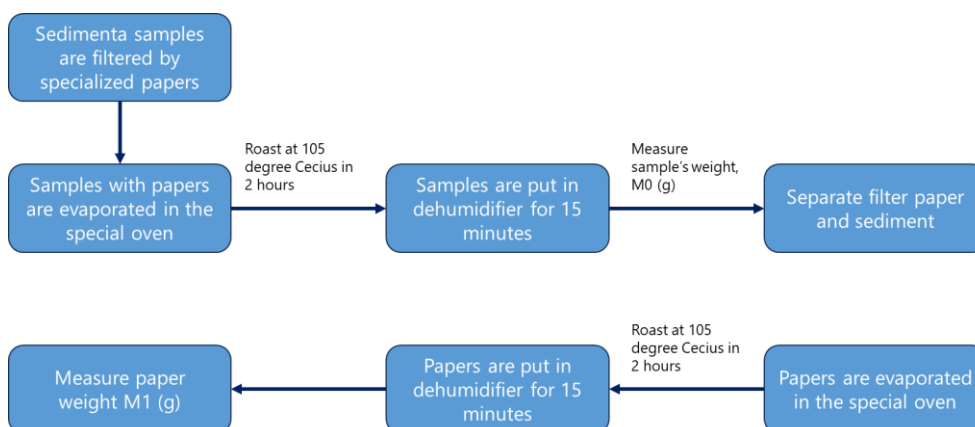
Sedimenta samples are filtered by specialized papers

Samples with papers are evaporated in the special oven

Roast at 105 degree Cecius in 2 hours

Samples are put in dehumidifier for 15 minutes

Measure sample's weight, M0 (g)

Separate filter paper and sediment

Papers are evaporated in the special oven

Roast at 105 degree Cecius in 2 hours

Papers are put in dehumidifier for 15 minutes

Measure paper weight M1 (g)